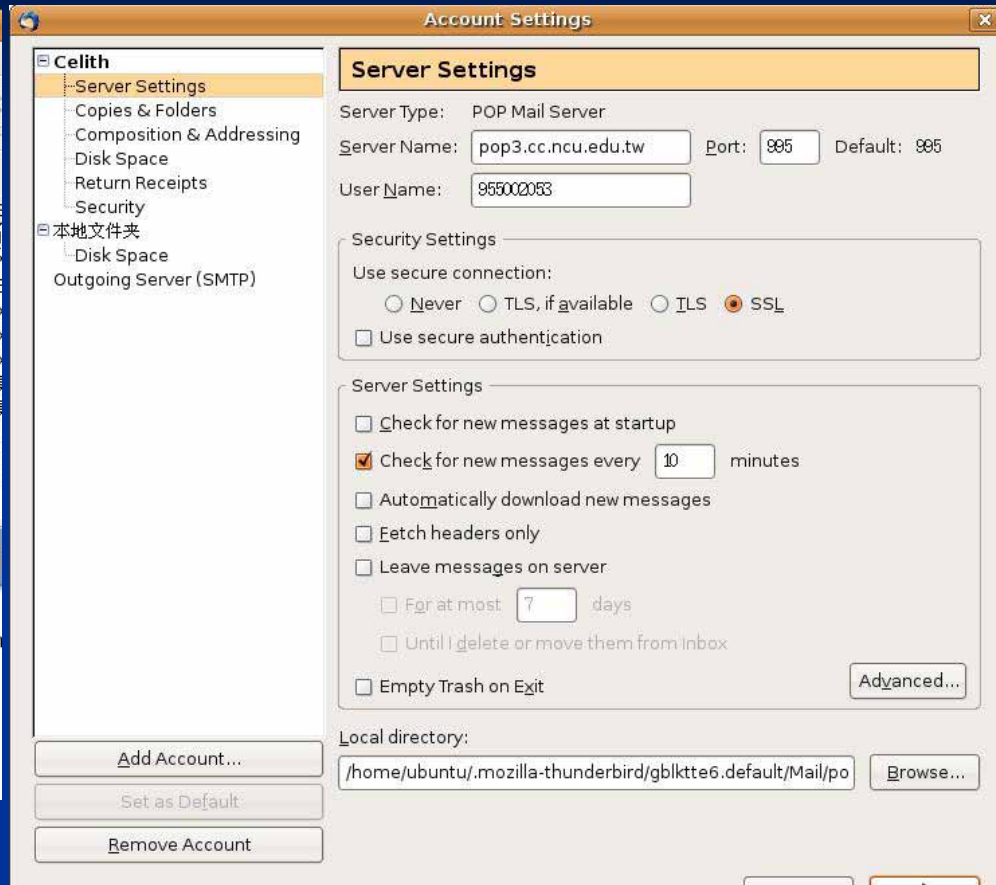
Account Settings

Celith
Server Settings
Copies & Folders
Composition & Addressing
Disk Space
Return Receipts
Security
本地文件夹
Disk Space
Outgoing Server (SMTP)

Add Account...
Set as Default
Remove Account

Server Settings

Server Type: POP Mail Server
Server Name: pop3.cc.ncu.edu.tw Port: 995 Default: 995
User Name: 955002053

Security Settings
Use secure connection:
Never TLS, if available TLS SSL
Use secure authentication

Server Settings
Check for new messages at startup
Check for new messages every 10 minutes
Automatically download new messages
Fetch headers only
Leave messages on server
For at most 7 days
Until I delete or move them from Inbox
Empty Trash on Exit
Advanced...

Local directory:
/home/ubuntu/.mozilla-thunderbird/gblktte6.default/Mail/po
Browse...